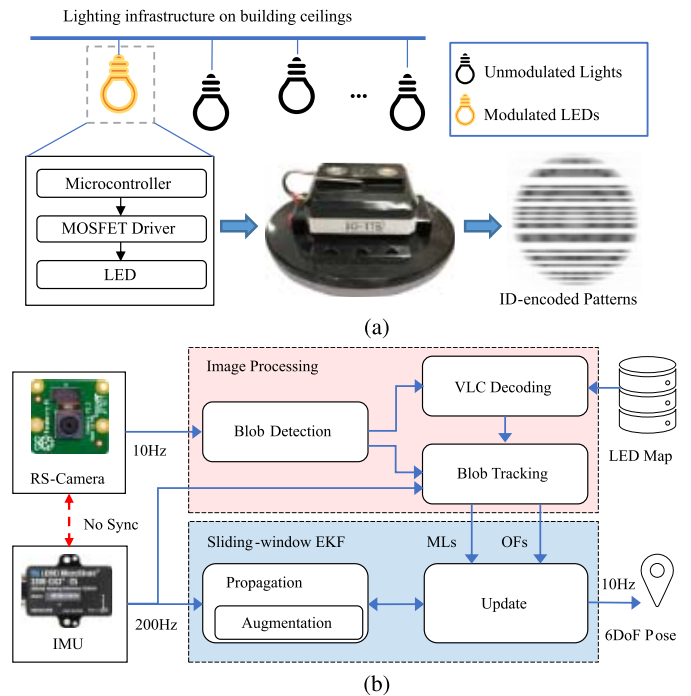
Lighting infrastructure on building ceilings

Unmodulated Lights

Modulated LEDs

Microcontroller

MOSFET Driver

LED

ID-encoded Patterns

(a)

Image Processing

VLC Decoding

Blob Detection

Blob Tracking

LED Map

RS-Camera

10Hz

No Sync

Sliding-window EKF

MLs

OFs

Propagation

Augmentation

Update

10Hz

6DoF Pose

IMU

200Hz

(b)